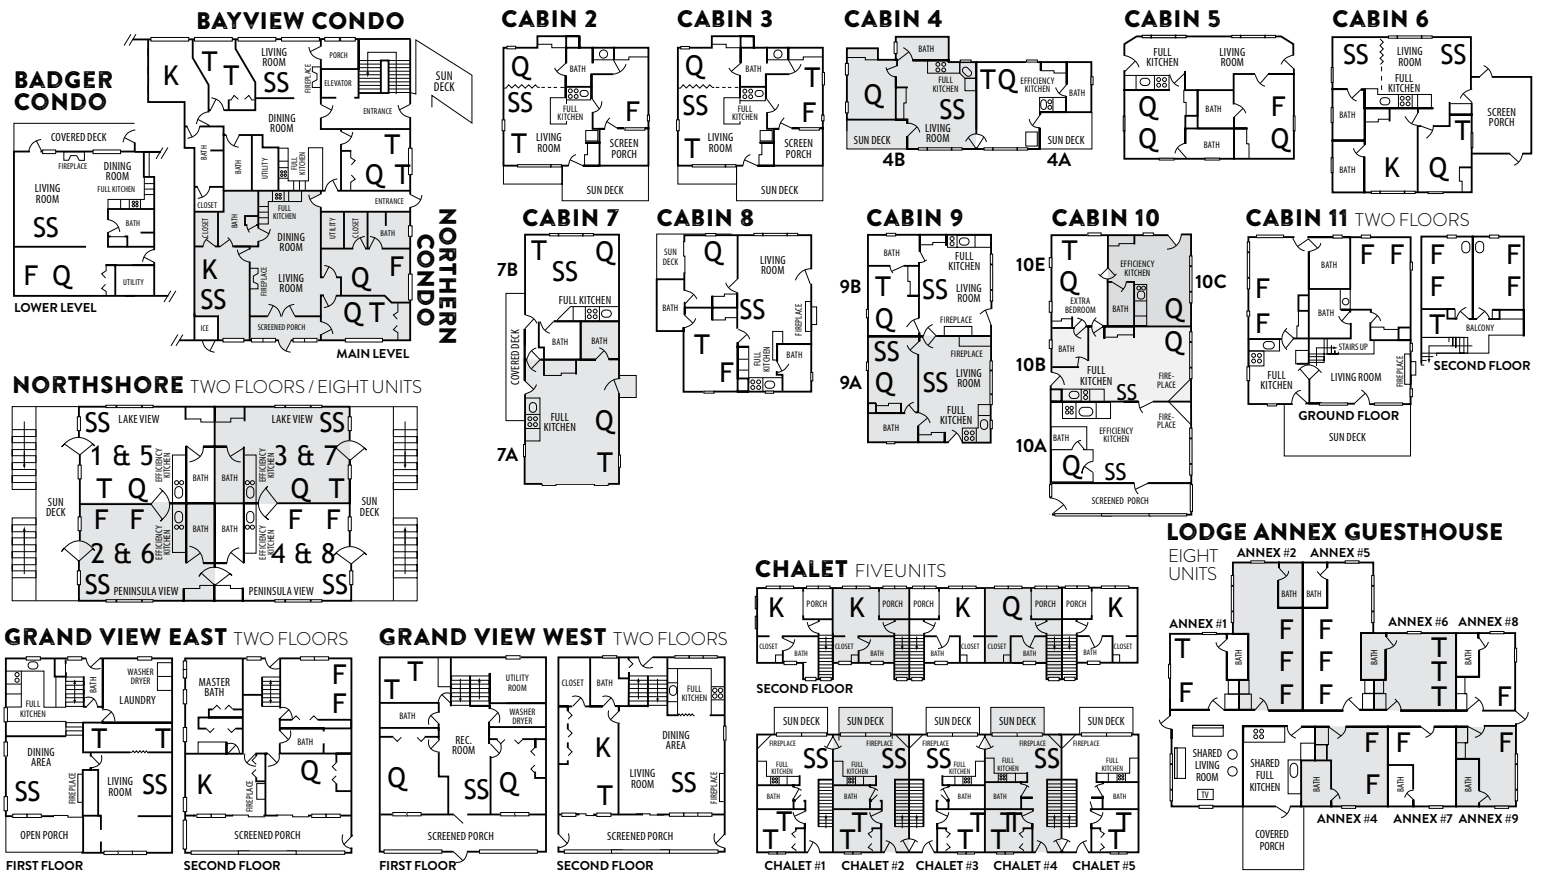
BAYVIEW CONDO

K T T LIVING ROOM SS PORCH ELEVATOR FIREPLACE ENTRANCE SUN DECK
DINING ROOM
BATH BATH UTILITY FULL KITCHEN SCREEN PORCH
T Q T
CLOSET BATH FULL KITCHEN ENTRANCE
K SS DINING ROOM UTILITY CLOSET BATH
FIREPLACE LIVING ROOM Q F
Q T
ICE SCREENED PORCH
MAIN LEVEL

NORTHERN CONDO

BADGER CONDO

COVERED DECK
FIREPLACE DINING ROOM
LIVING ROOM FULL KITCHEN
SS BATH
F Q UTILITY
LOWER LEVEL

CABIN 2
Q BATH
SS FULL KITCHEN F
T LIVING ROOM SCREEN PORCH
SUN DECK

CABIN 3
Q BATH T
SS FULL KITCHEN F
T LIVING ROOM SCREEN PORCH
SUN DECK

CABIN 4
BATH
Q FULL KITCHEN TQ EFFICIENCY KITCHEN BATH
SS
SUN DECK LIVING ROOM SUN DECK
4B 4A

CABIN 5
FULL KITCHEN LIVING ROOM
Q BATH F
Q BATH Q

CABIN 6
SS LIVING ROOM SS
FULL KITCHEN
BATH SCREEN PORCH
T
BATH K Q

CABIN 7
7B T SS Q
FULL KITCHEN
COVERED DECK BATH BATH
FULL KITCHEN Q
7A T

CABIN 8
SUN DECK Q LIVING ROOM
BATH SS FIREPLACE
T
F FULL KITCHEN BATH

CABIN 9
BATH FULL KITCHEN
9B T SS LIVING ROOM
Q FIREPLACE
SS FIREPLACE
9A Q SS LIVING ROOM
BATH FULL KITCHEN

CABIN 10
10E T EFFICIENCY KITCHEN 10C
Q EXTRA BEDROOM BATH Q
10B BATH Q
FULL KITCHEN SS FIRE-PLACE
FIRE-PLACE
10A BATH EFFICIENCY KITCHEN
Q SS
SCREENED PORCH

CABIN 11 TWO FLOORS
BATH F F F F
F BATH F F
F STAIRS UP T BALCONY
FULL KITCHEN LIVING ROOM FIREPLACE SECOND FLOOR
GROUND FLOOR
SUN DECK

NORTHSHORE TWO FLOORS / EIGHT UNITS
SS LAKE VIEW LAKE VIEW SS
SUN DECK 1 & 5 EFFICIENCY KITCHEN BATH BATH EFFICIENCY KITCHEN 3 & 7 SUN DECK
T Q Q T
F F BATH BATH F F
2 & 6 EFFICIENCY KITCHEN EFFICIENCY KITCHEN 4 & 8
SS PENINSULA VIEW PENINSULA VIEW SS

GRAND VIEW EAST TWO FLOORS
FULL KITCHEN BATH WASHER DRYER LAUNDRY
T T
DINING AREA LIVING ROOM
SS FIREPLACE SS
OPEN PORCH
FIRST FLOOR
MASTER BATH F F
BATH Q
K FIREPLACE
SCREENED PORCH
SECOND FLOOR

GRAND VIEW WEST TWO FLOORS
T T UTILITY ROOM
BATH WASHER DRYER
REC. ROOM
Q SS Q
SCREENED PORCH
FIRST FLOOR
CLOSET BATH FULL KITCHEN
K DINING AREA
LIVING ROOM SS FIREPLACE
T
SCREENED PORCH
SECOND FLOOR

CHALET FIVEUNITS
K PORCH K PORCH PORCH K Q PORCH PORCH K
CLOSET BATH CLOSET BATH BATH CLOSET CLOSET BATH BATH CLOSET
SECOND FLOOR
SUN DECK SUN DECK SUN DECK SUN DECK SUN DECK
FIREPLACE SS FIREPLACE SS FIREPLACE SS FIREPLACE SS FIREPLACE
FULL KITCHEN FULL KITCHEN FULL KITCHEN FULL KITCHEN FULL KITCHEN
BATH BATH BATH BATH BATH
T T T T T T T T T T
CHALET #1 CHALET #2 CHALET #3 CHALET #4 CHALET #5

LODGE ANNEX GUESTHOUSE
EIGHT UNITS
ANNEX #2 ANNEX #5
BATH BATH
ANNEX #1 F F ANNEX #6 ANNEX #8
T BATH F F BATH T BATH
F F T
F F F T
SHARED LIVING ROOM TV SHARED FULL KITCHEN BATH F F BATH F
F
COVERED PORCH ANNEX #4 ANNEX #7 ANNEX #9